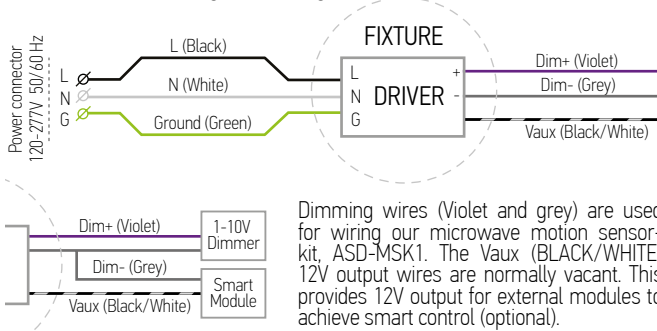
Power connector
120-277V 50/60 Hz

L
N
G

L (Black)
N (White)
Ground (Green)

FIXTURE

L
N
G
DRIVER
+
-

Dim+ (Violet)
Dim- (Grey)
Vaux (Black/White)

Dim+ (Violet)
1-10V Dimmer
Dim- (Grey)
Smart Module
Vaux (Black/White)

Dimming wires (Violet and grey) are used for wiring our microwave motion sensor-kit, ASD-MSK1. The Vaux (BLACK/WHITE) 12V output wires are normally vacant. This provides 12V output for external modules to achieve smart control (optional).